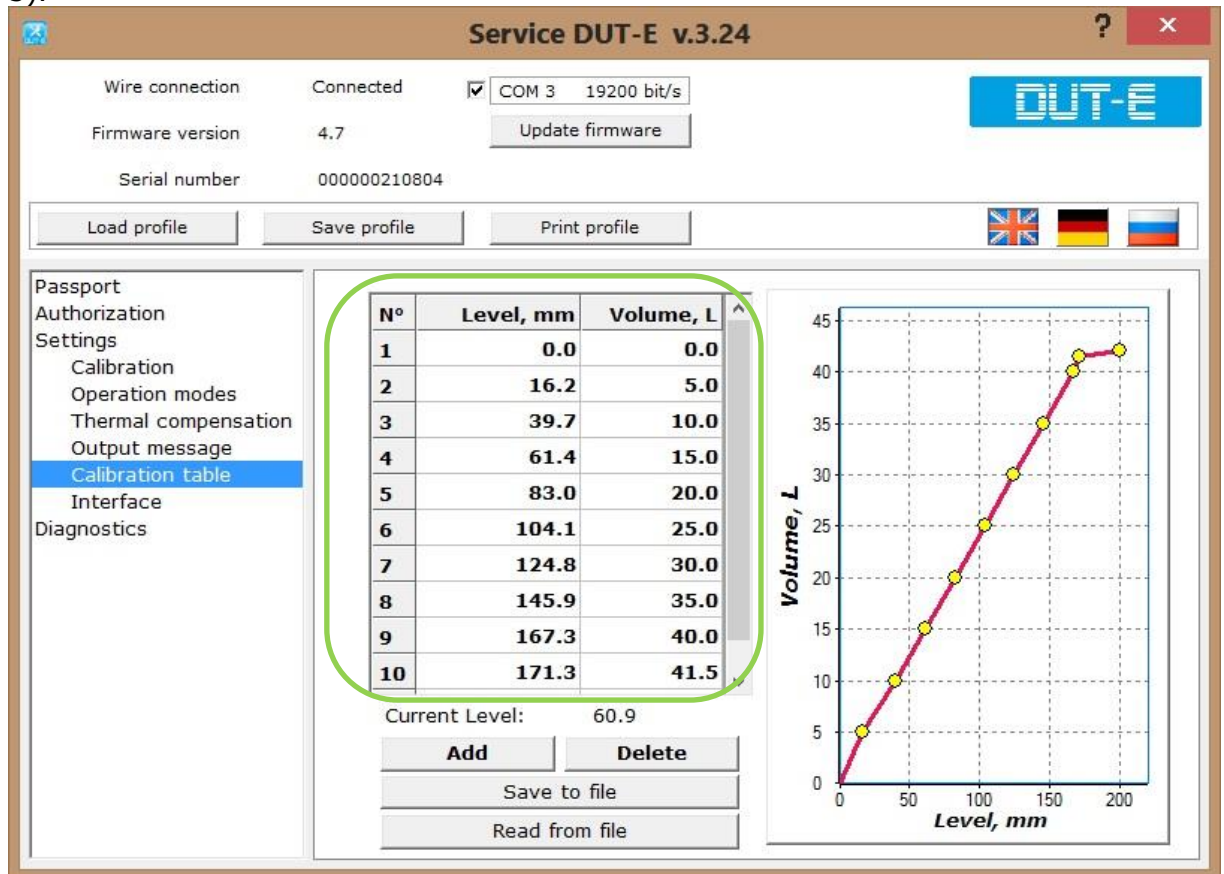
Service DUT-E v.3.24

?

×

Wire connection Connected

COM 3 19200 bit/s

DUT-E

Firmware version 4.7

Update firmware

Serial number 000000210804

Load profile

Save profile

Print profile

Passport
Authorization
Settings
Calibration
Operation modes
Thermal compensation
Output message
Calibration table
Interface
Diagnostics

| Nº | Level, mm | Volume, L |
|---|---|---|
| 1 | 0.0 | 0.0 |
| 2 | 16.2 | 5.0 |
| 3 | 39.7 | 10.0 |
| 4 | 61.4 | 15.0 |
| 5 | 83.0 | 20.0 |
| 6 | 104.1 | 25.0 |
| 7 | 124.8 | 30.0 |
| 8 | 145.9 | 35.0 |
| 9 | 167.3 | 40.0 |
| 10 | 171.3 | 41.5 |

Current Level: 60.9

Add

Delete

Save to file

Read from file

Volume, L

0 5 10 15 20 25 30 35 40 45

0 50 100 150 200

Level, mm